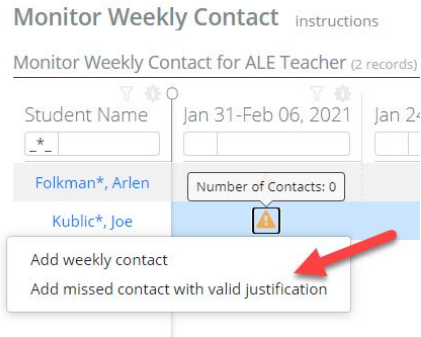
Monitor Weekly Contact instructions

Monitor Weekly Contact for ALE Teacher (2 records)

Student Name
_*_

Jan 31-Feb 06, 2021

Jan 2

Folkman*, Arlen

Number of Contacts: 0

Kublic*, Joe

Add weekly contact
Add missed contact with valid justification